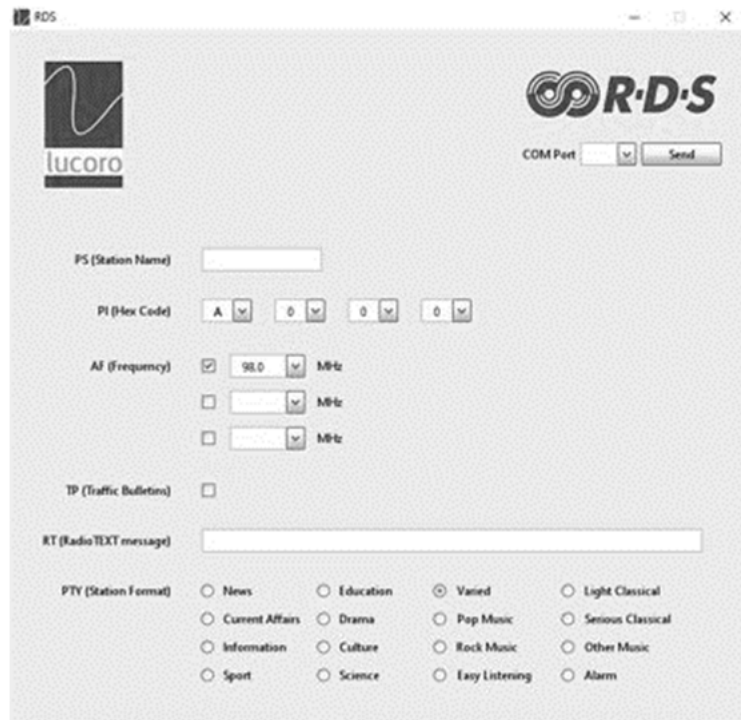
RDS

lucoro

R·D·S

COM Port Send

PS (Station Name)

PI (Hex Code) A 0 0 0

AF (Frequency) 98.0 MHz

MHz

MHz

TP (Traffic Bulletins)

RT (RadioTEXT message)

PTY (Station Format)

| News | Education | Varied | Light Classical |
|---|---|---|---|
| Current Affairs | Drama | Pop Music | Serious Classical |
| Information | Culture | Rock Music | Other Music |
| Sport | Science | Easy Listening | Alarm |